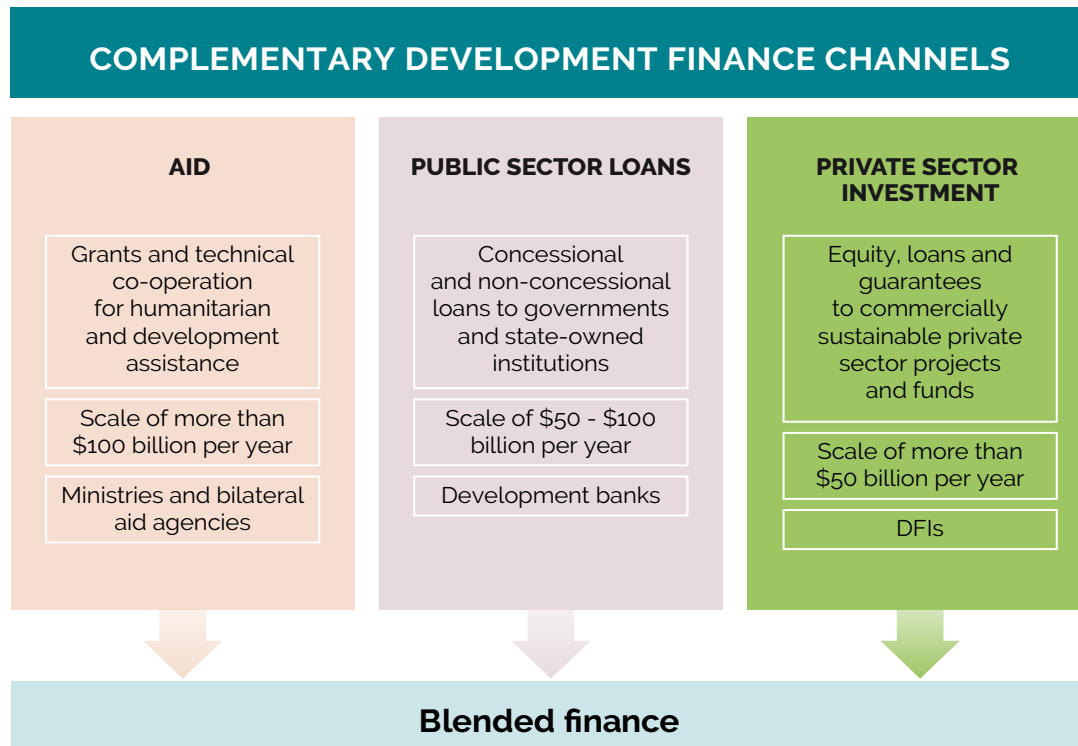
COMPLEMENTARY DEVELOPMENT FINANCE CHANNELS

AID

Grants and technical co-operation for humanitarian and development assistance

Scale of more than \$100 billion per year

Ministries and bilateral aid agencies

PUBLIC SECTOR LOANS

Concessional and non-concessional loans to governments and state-owned institutions

Scale of \$50 - \$100 billion per year

Development banks

PRIVATE SECTOR INVESTMENT

Equity, loans and guarantees to commercially sustainable private sector projects and funds

Scale of more than \$50 billion per year

DFIs

Blended finance